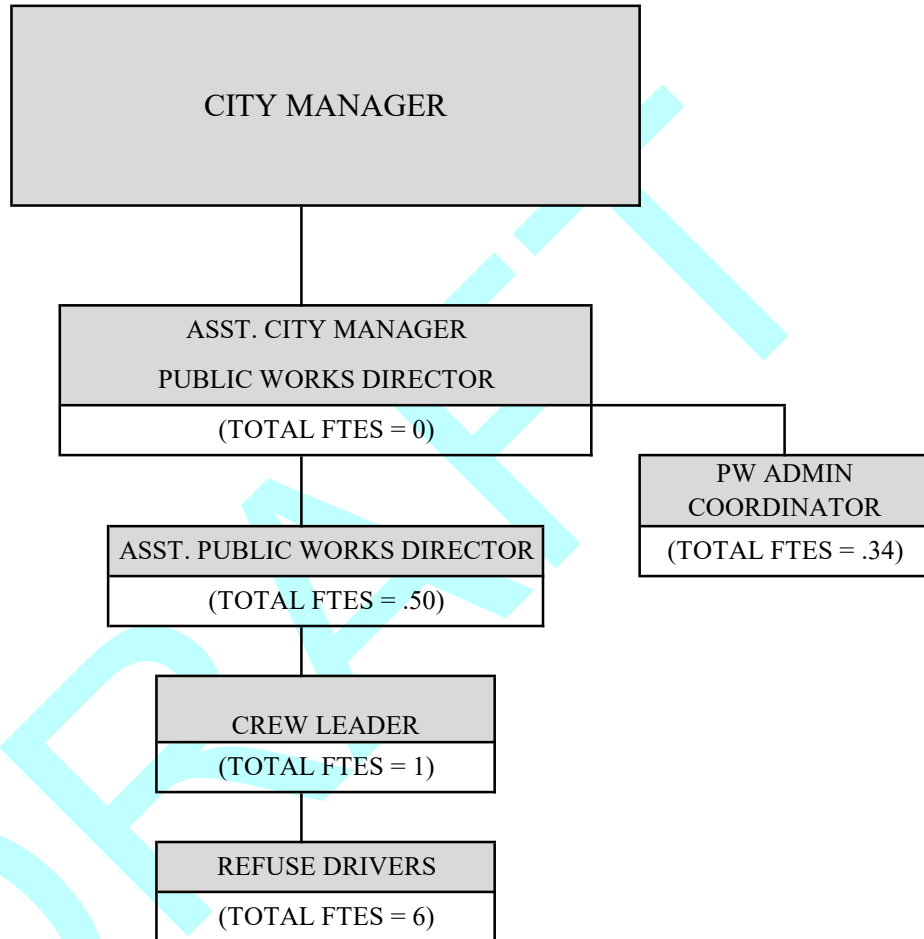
CITY MANAGER

ASST. CITY MANAGER
PUBLIC WORKS DIRECTOR
(TOTAL FTES = 0)

PW ADMIN COORDINATOR
(TOTAL FTES = .34)

ASST. PUBLIC WORKS DIRECTOR
(TOTAL FTES = .50)

CREW LEADER
(TOTAL FTES = 1)

REFUSE DRIVERS
(TOTAL FTES = 6)